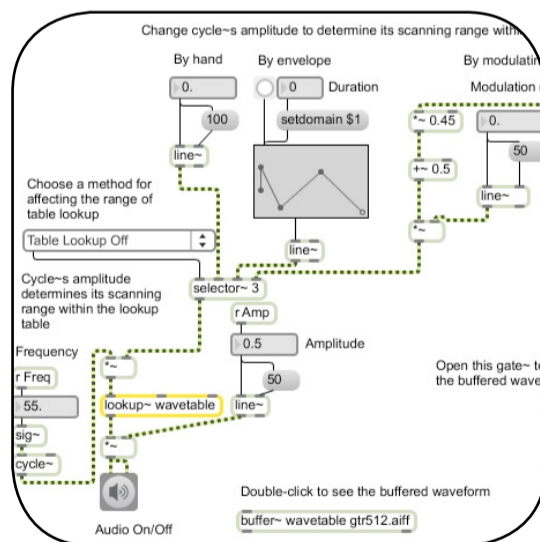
Change cycle~s amplitude to determine its scanning range with

By hand

By envelope

By modulatin

0.

0

Duration

100

setdomain $1

*~ 0.45

0.

Modulation

50

line~

+~ 0.5

Choose a method for affecting the range of table lookup

line~

Table Lookup Off

*~

line~

Cycle~s amplitude determines its scanning range within the lookup table

selector~ 3

r Amp

Frequency

*~

0.5

Amplitude

r Freq

50

Open this gate~ t the buffered wave

55.

lookup~ wavetable

line~

sig~

*~

cycle~

Double-click to see the buffered waveform

Audio On/Off

buffer~ wavetable gtr512.aiff